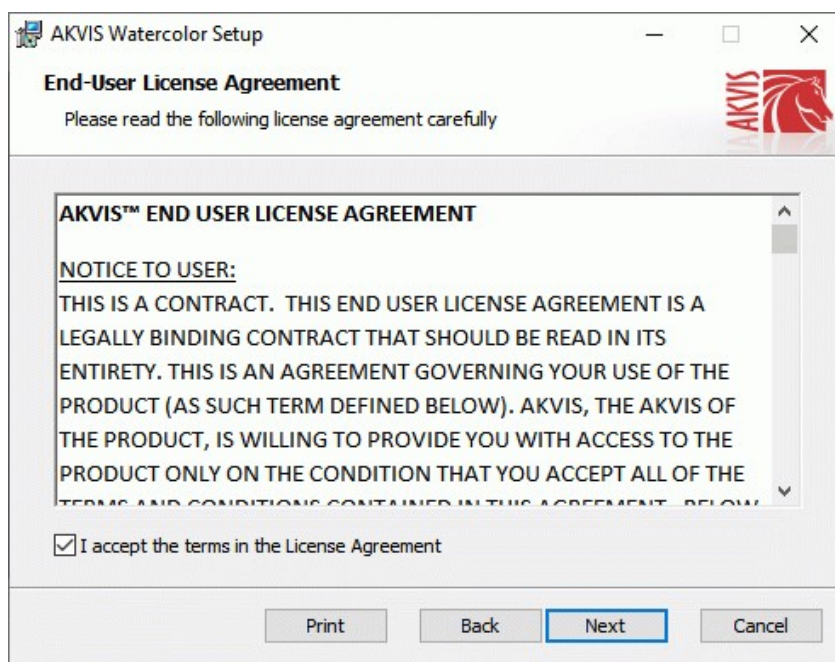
AKVIS Watercolor Setup

End-User License Agreement

Please read the following license agreement carefully

AKVIS

AKVIS™ END USER LICENSE AGREEMENT

NOTICE TO USER:
THIS IS A CONTRACT. THIS END USER LICENSE AGREEMENT IS A LEGALLY BINDING CONTRACT THAT SHOULD BE READ IN ITS ENTIRETY. THIS IS AN AGREEMENT GOVERNING YOUR USE OF THE PRODUCT (AS SUCH TERM DEFINED BELOW). AKVIS, THE AKVIS OF THE PRODUCT, IS WILLING TO PROVIDE YOU WITH ACCESS TO THE PRODUCT ONLY ON THE CONDITION THAT YOU ACCEPT ALL OF THE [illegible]

I accept the terms in the License Agreement

Print Back Next Cancel